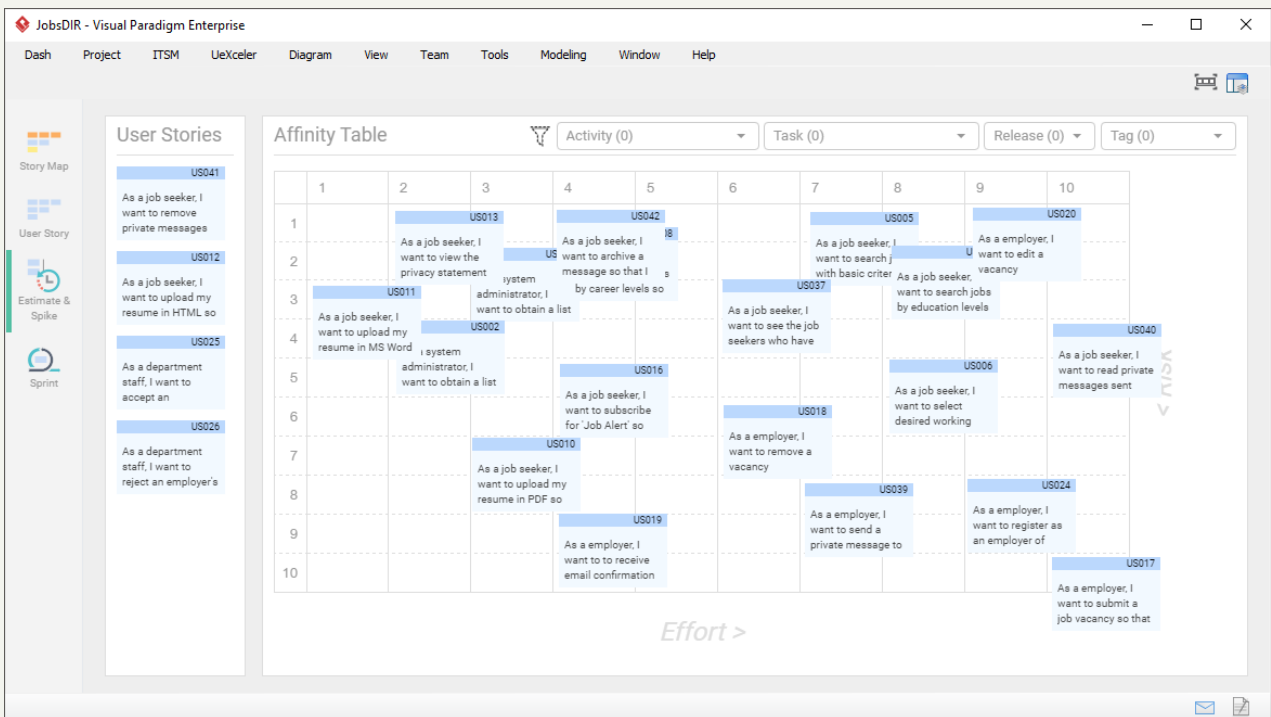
JobsDIR - Visual Paradigm Enterprise

Dash Project ITSM UeXceler Diagram View Team Tools Modeling Window Help

Story Map
User Story
Estimate & Spike
Sprint

User Stories

US041
As a job seeker, I want to remove private messages

US012
As a job seeker, I want to upload my resume in HTML so

US025
As a department staff, I want to accept an

US026
As a department staff, I want to reject an employer's

Affinity Table

Activity (0)
Task (0)
Release (0)
Tag (0)

| | 1 | 2 | 3 | 4 | 5 | 6 | 7 | 8 | 9 | 10 |
|---|---|---|---|---|---|---|---|---|---|---|
| 1 | | | | | | | | | | |
| 2 | | | | | | | | | | |
| 3 | | | | | | | | | | |
| 4 | | | | | | | | | | |
| 5 | | | | | | | | | | |
| 6 | | | | | | | | | | |
| 7 | | | | | | | | | | |
| 8 | | | | | | | | | | |
| 9 | | | | | | | | | | |
| 10 | | | | | | | | | | |

US013
As a job seeker, I want to view the privacy statement

US042
As a job seeker, I want to archive a message so that I

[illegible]8
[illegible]s by career levels so

US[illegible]
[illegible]ystem administrator, I want to obtain a list

US011
As a job seeker, I want to upload my resume in MS Word

US002
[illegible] system administrator, I want to obtain a list

US005
As a job seeker, I want to search j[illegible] with basic criter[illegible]

U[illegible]
As a job seeker, I want to search jobs by education levels

US020
As a employer, I want to edit a vacancy

US037
As a job seeker, I want to see the job seekers who have

US040
As a job seeker, I want to read private messages sent

US016
As a job seeker, I want to subscribe for 'Job Alert' so

US006
As a job seeker, I want to select desired working

US018
As a employer, I want to remove a vacancy

US010
As a job seeker, I want to upload my resume in PDF so

US039
As a employer, I want to send a private message to

US024
As a employer, I want to register as an employer of

US019
As a employer, I want to to receive email confirmation

US017
As a employer, I want to submit a job vacancy so that

Value >
Effort >